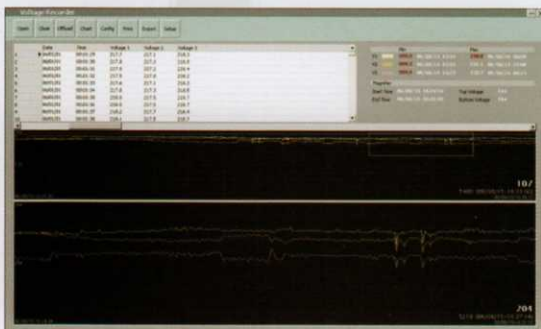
Voltage Recorder

Open Start Offload Chart Config Print Export Setup

| | Date | Time | Voltage 1 | Voltage 2 | Voltage 3 |
|---|---|---|---|---|---|
| 1 | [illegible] | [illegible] | 217.7 | 217.3 | 218.3 |
| 2 | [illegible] | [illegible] | 217.8 | 217.8 | 218.2 |
| 3 | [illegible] | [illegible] | 217.8 | 217.5 | 218.4 |
| 4 | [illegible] | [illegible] | 217.9 | 217.8 | 218.2 |
| 5 | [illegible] | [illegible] | 217.8 | 217.6 | 218.3 |
| 6 | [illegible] | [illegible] | 217.8 | 217.3 | 218.0 |
| 7 | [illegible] | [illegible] | 218.0 | 217.8 | 218.7 |
| 8 | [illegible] | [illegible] | 218.0 | 217.8 | 218.7 |
| 9 | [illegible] | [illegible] | 218.2 | 217.8 | 218.7 |
| 10 | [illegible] | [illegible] | 218.1 | 217.7 | 218.7 |

Min Max

Reports

Start Time

End Time

Total Voltage

Nominal Voltage

107

208